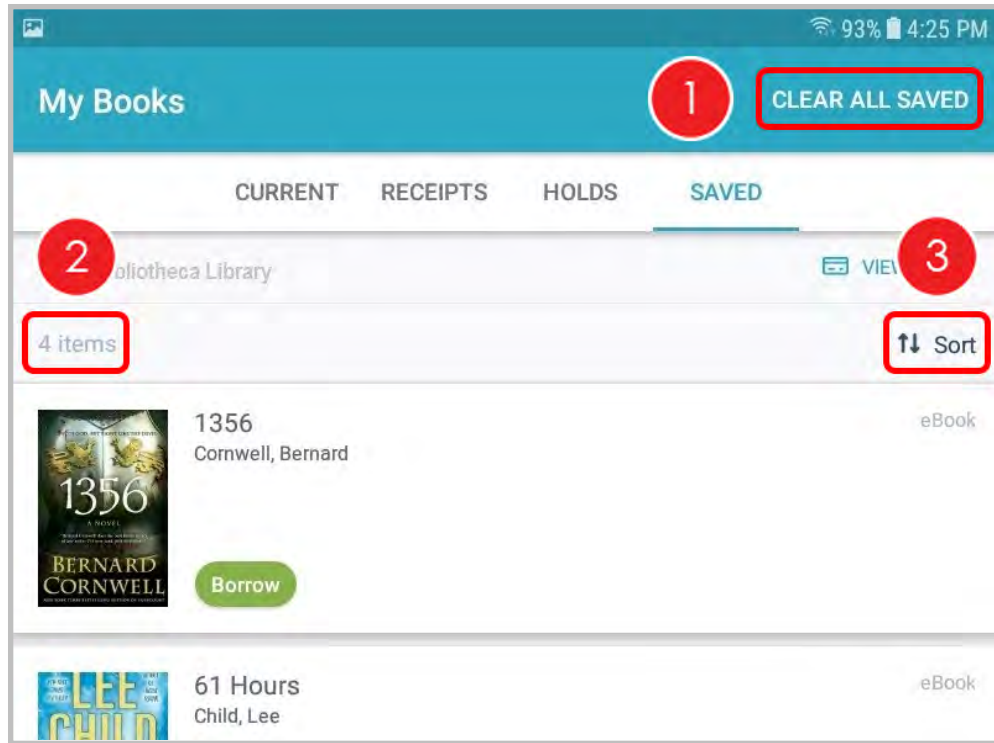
93% 4:25 PM

My Books

1

CLEAR ALL SAVED

CURRENT RECEIPTS HOLDS SAVED

2

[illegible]bliotheca Library

VIE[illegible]

3

4 items

Sort

1356
Cornwell, Bernard

eBook

1356
A NOVEL
BERNARD CORNWELL

Borrow

61 Hours
Child, Lee

eBook

LEE CHILD